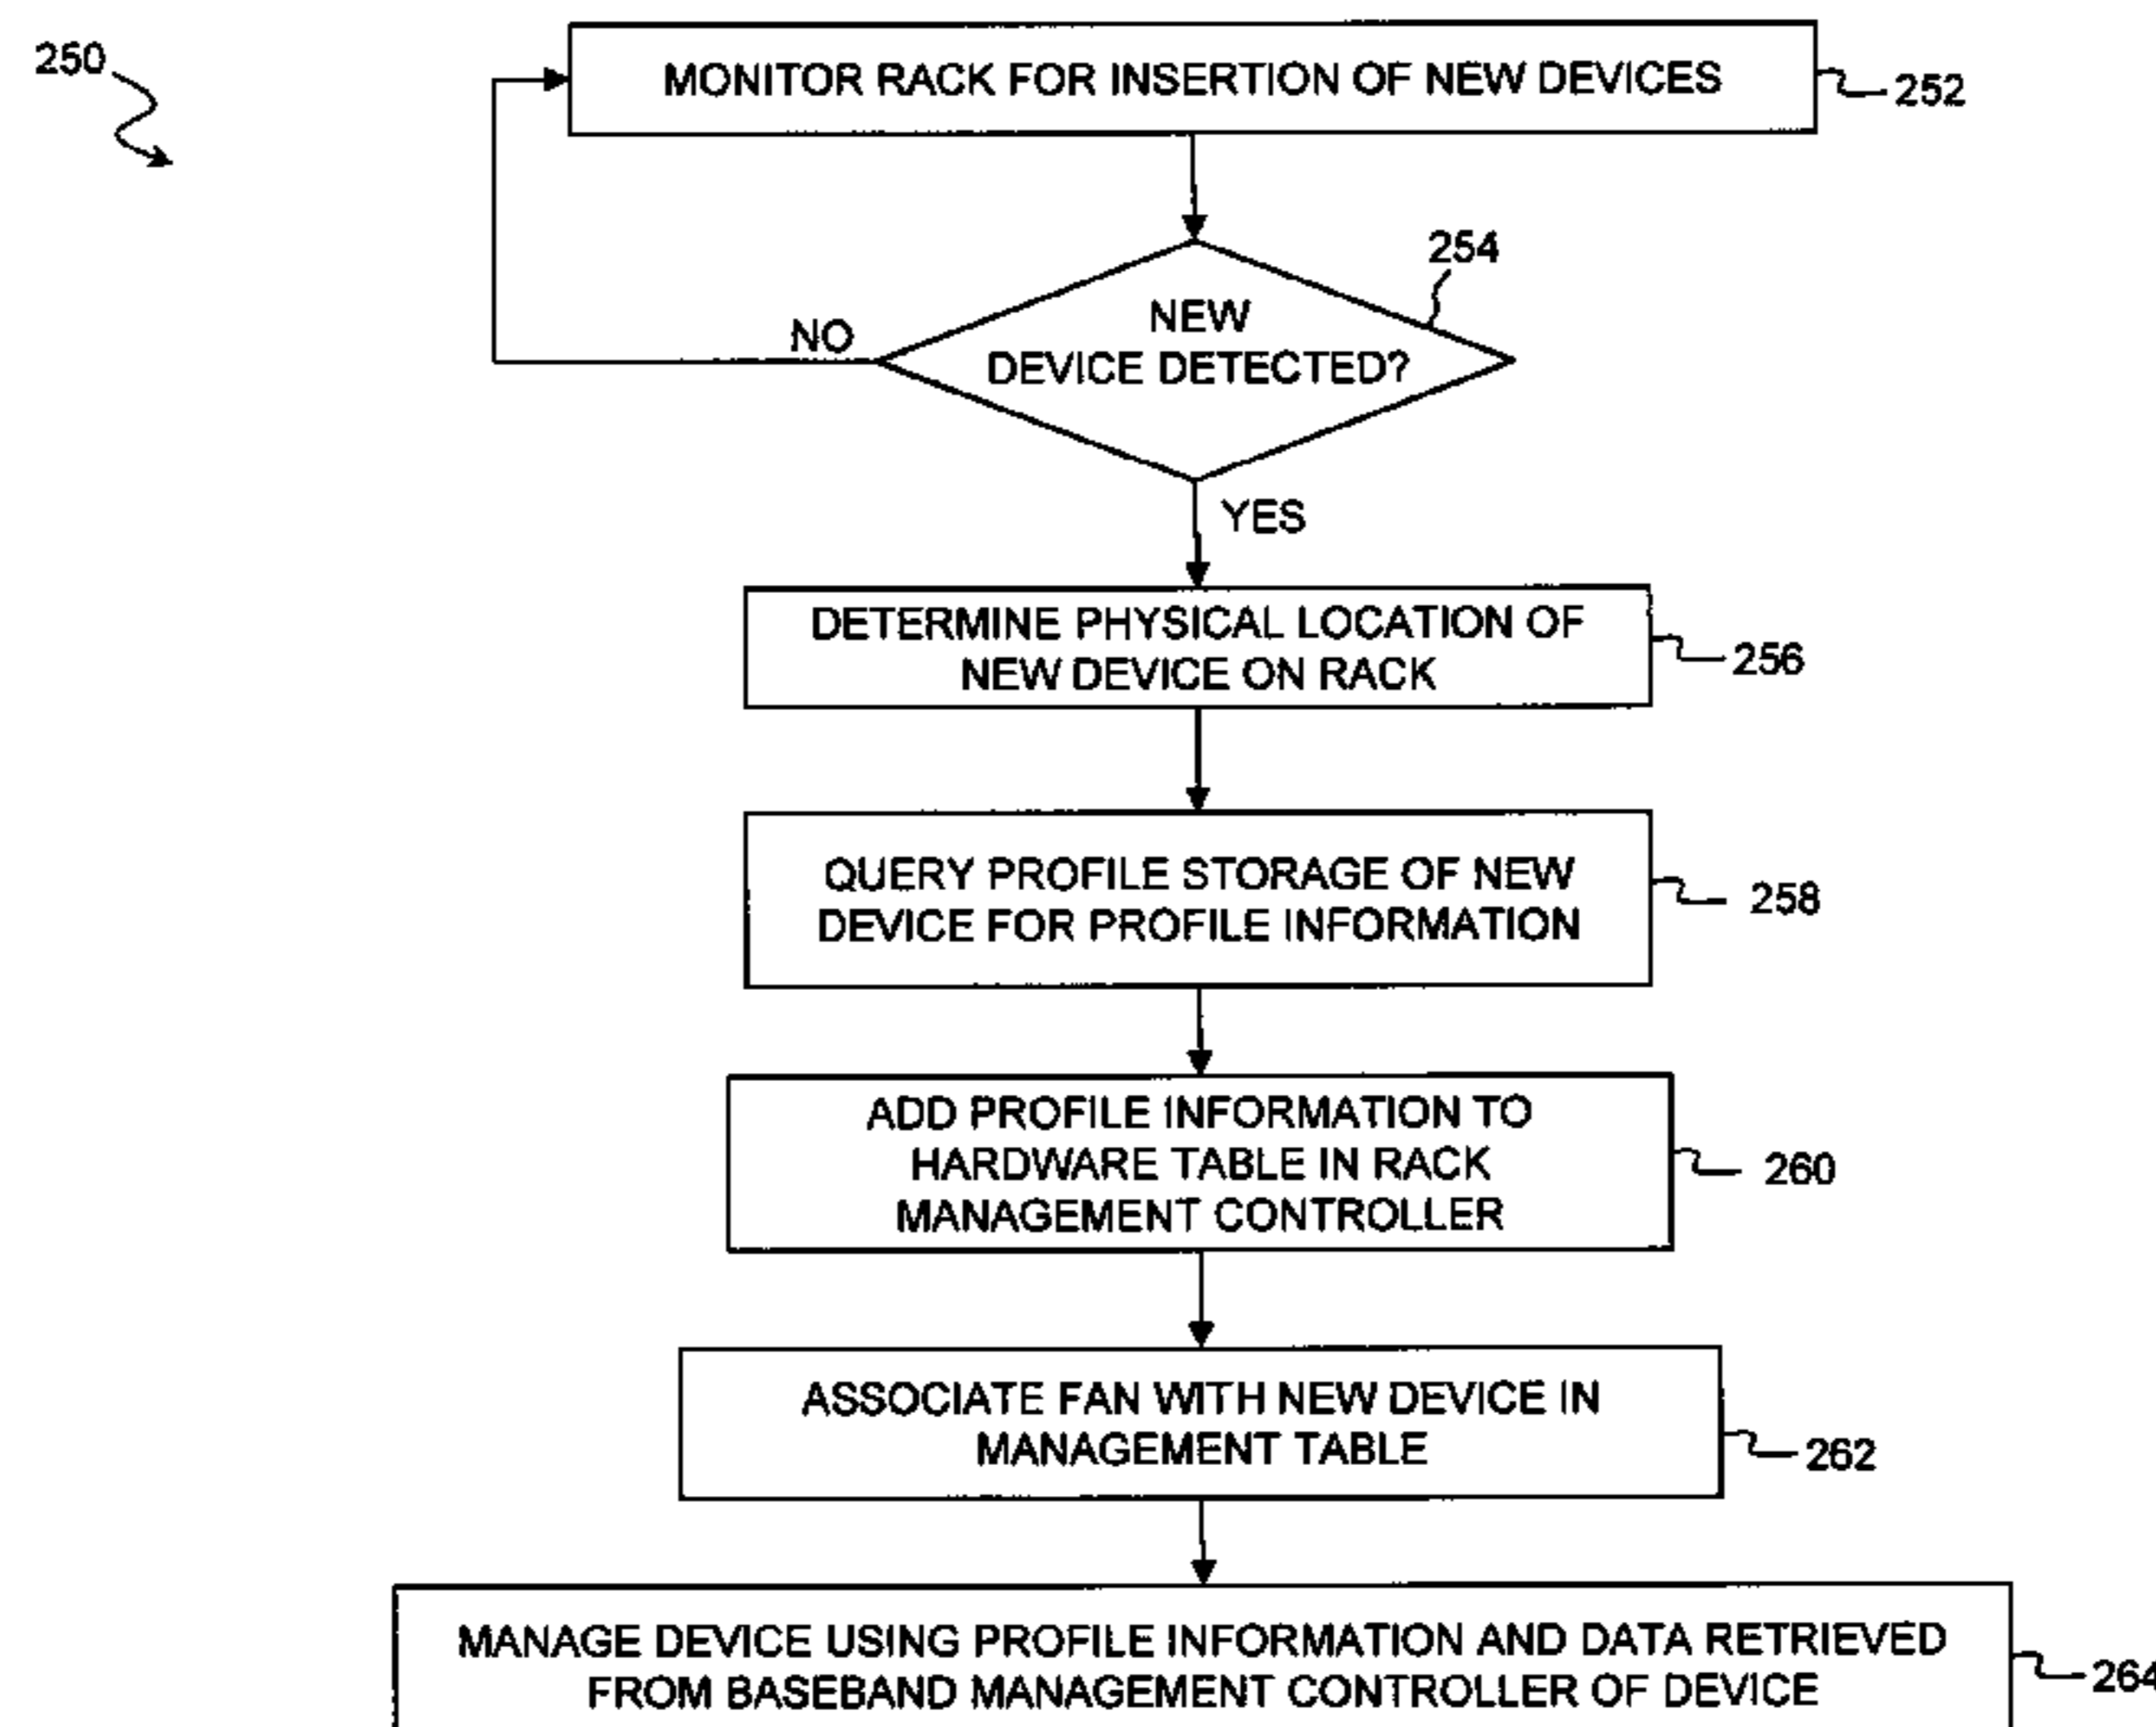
250

MONITOR RACK FOR INSERTION OF NEW DEVICES

252

254

NO

NEW DEVICE DETECTED?

YES

DETERMINE PHYSICAL LOCATION OF NEW DEVICE ON RACK

256

QUERY PROFILE STORAGE OF NEW DEVICE FOR PROFILE INFORMATION

258

ADD PROFILE INFORMATION TO HARDWARE TABLE IN RACK MANAGEMENT CONTROLLER

260

ASSOCIATE FAN WITH NEW DEVICE IN MANAGEMENT TABLE

262

MANAGE DEVICE USING PROFILE INFORMATION AND DATA RETRIEVED FROM BASEBAND MANAGEMENT CONTROLLER OF DEVICE

264